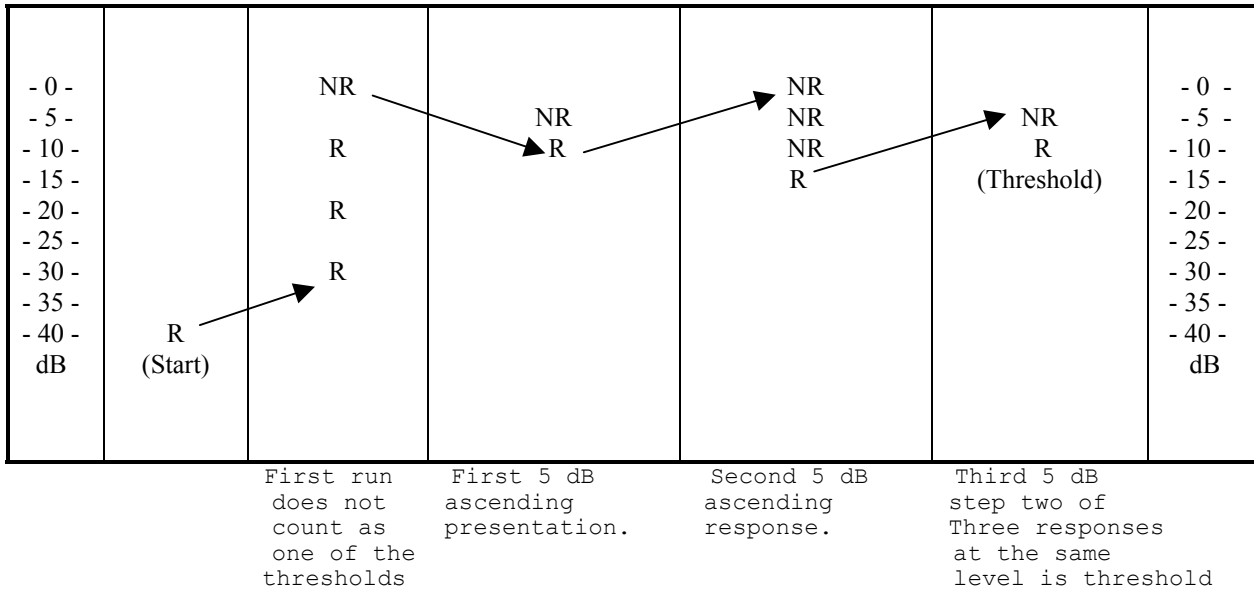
| | | | | | | |
|---|---|---|---|---|---|---|
| - 0 - | | NR | | NR | | - 0 - |
| - 5 - | | | NR | NR | NR | - 5 - |
| - 10 - | | R | R | NR | R | - 10 - |
| - 15 - | | | | R | (Threshold) | - 15 - |
| - 20 - | | R | | | | - 20 - |
| - 25 - | | | | | | - 25 - |
| - 30 - | | R | | | | - 30 - |
| - 35 - | | | | | | - 35 - |
| - 40 - | R | | | | | - 40 - |
| dB | (Start) | | | | | dB |

First run does not count as one of the thresholds

First 5 dB ascending presentation.

Second 5 dB ascending response.

Third 5 dB step two of Three responses at the same level is threshold